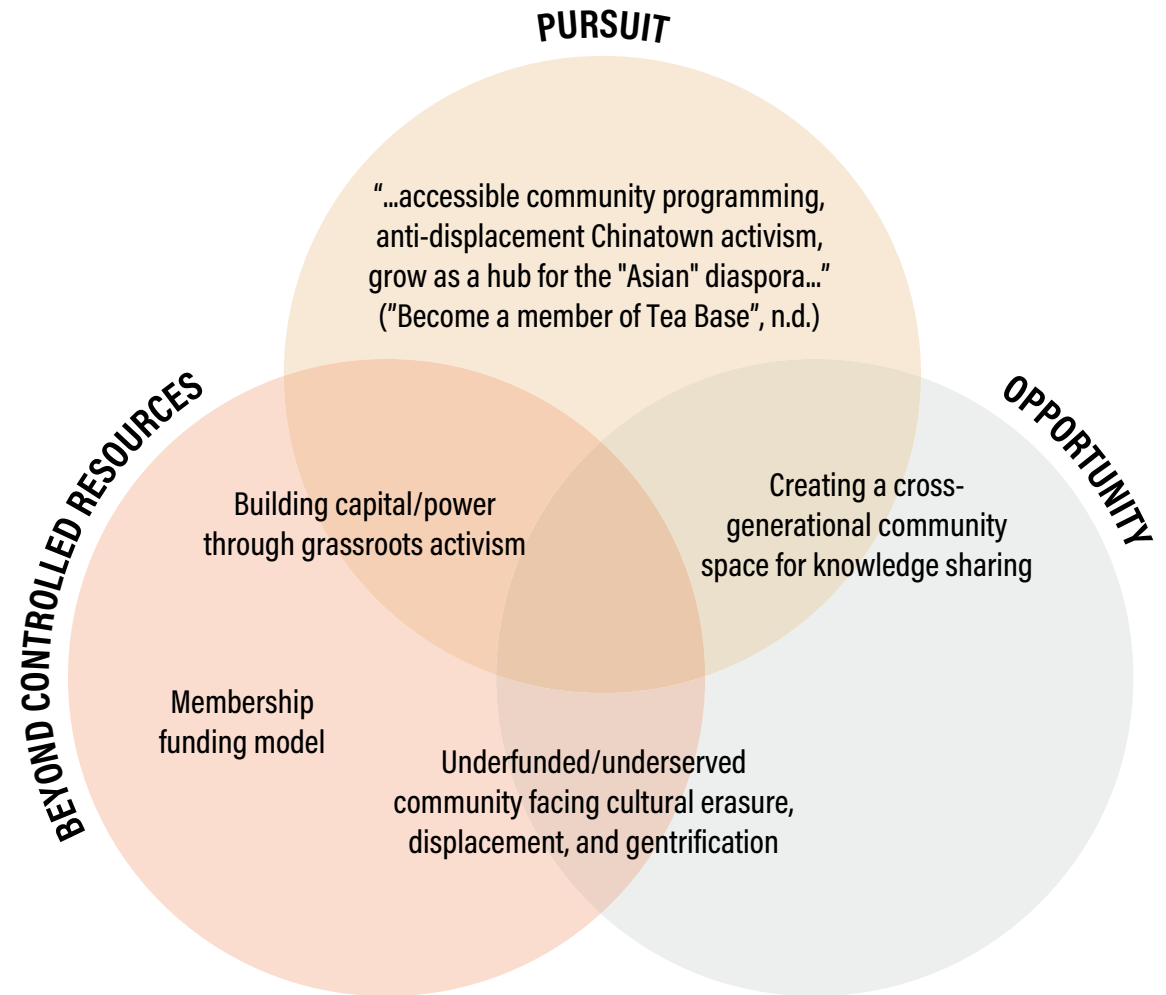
PURSUIT

"...accessible community programming, anti-displacement Chinatown activism, grow as a hub for the "Asian" diaspora..." ("Become a member of Tea Base", n.d.)

BEYOND CONTROLLED RESOURCES

OPPORTUNITY

Building capital/power through grassroots activism

Creating a cross-generational community space for knowledge sharing

Membership funding model

Underfunded/underserved community facing cultural erasure, displacement, and gentrification